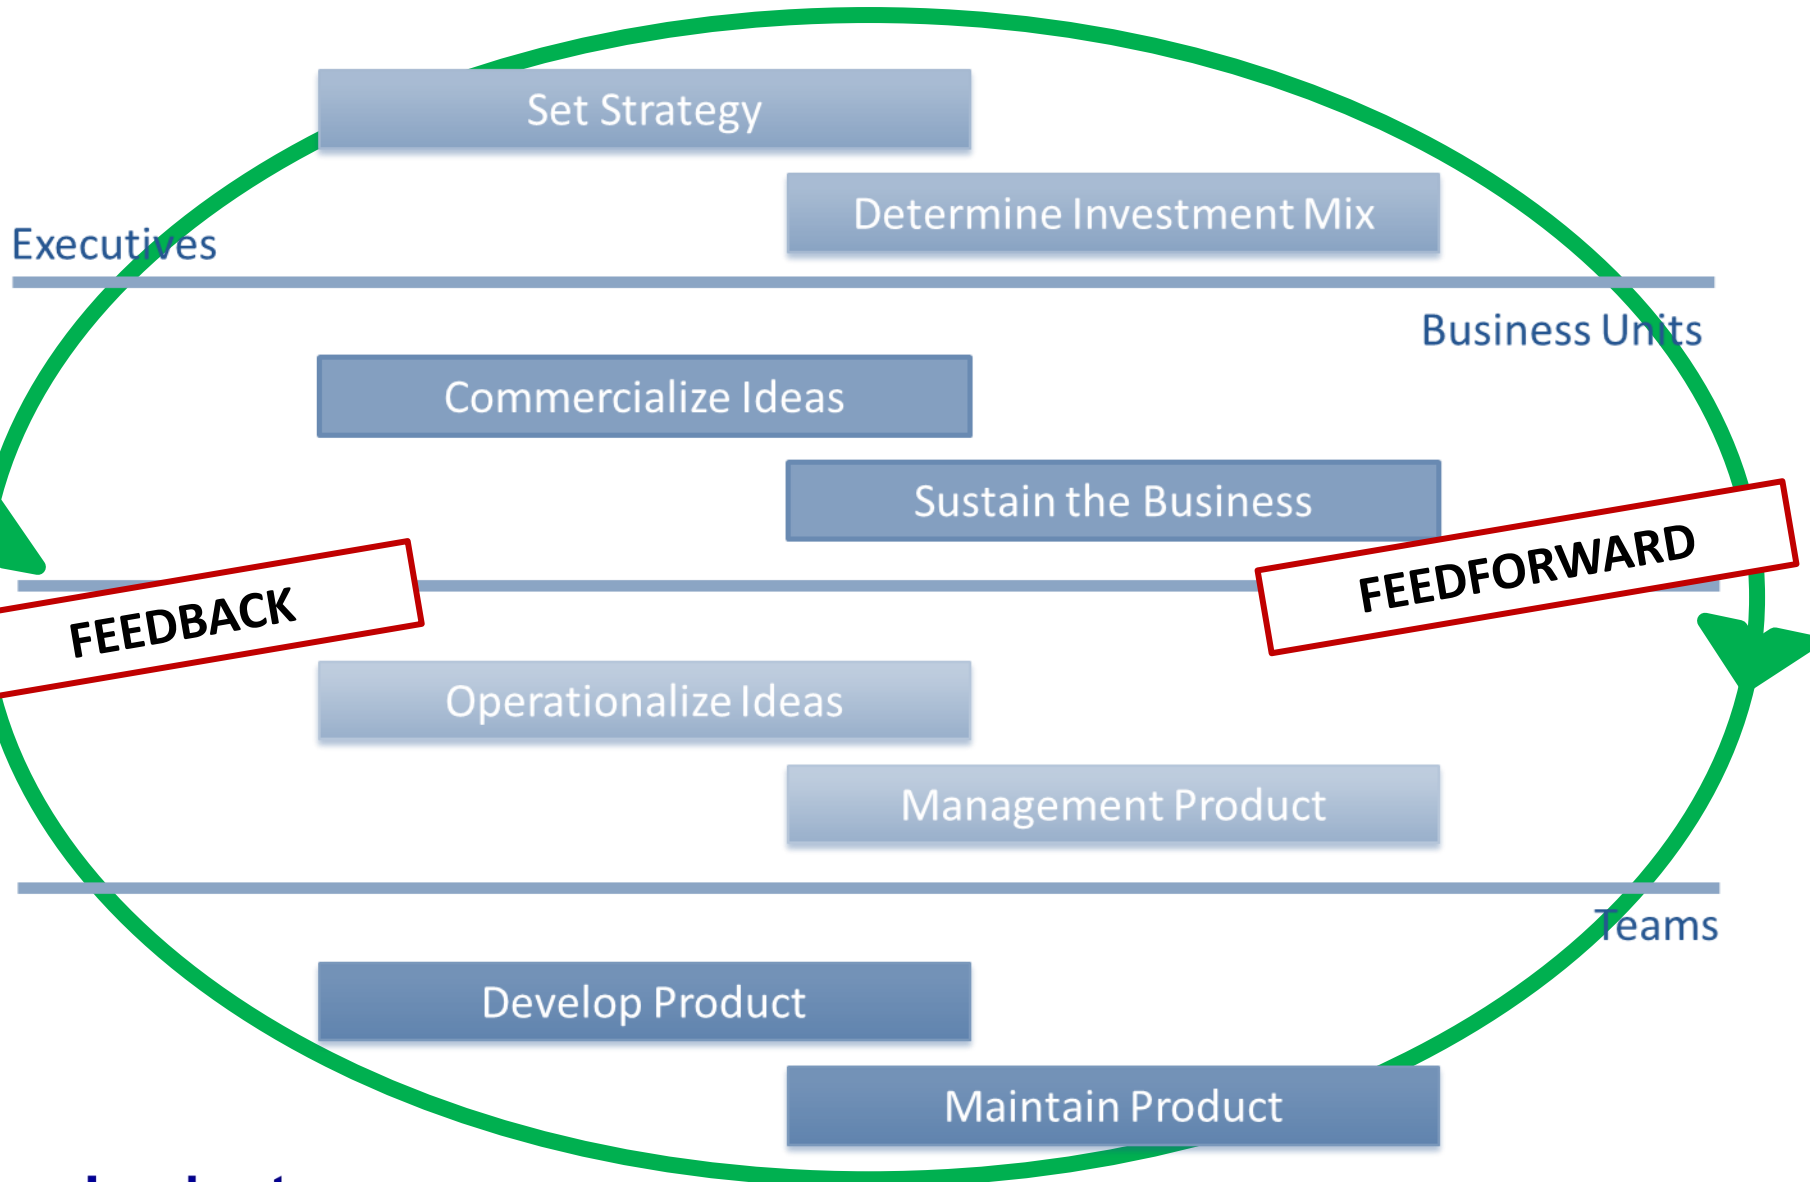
Set Strategy

Determine Investment Mix

Executives

Business Units

Commercialize Ideas

Sustain the Business

FEEDBACK

FEEDFORWARD

Operationalize Ideas

Management Product

Teams

Develop Product

Maintain Product

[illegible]